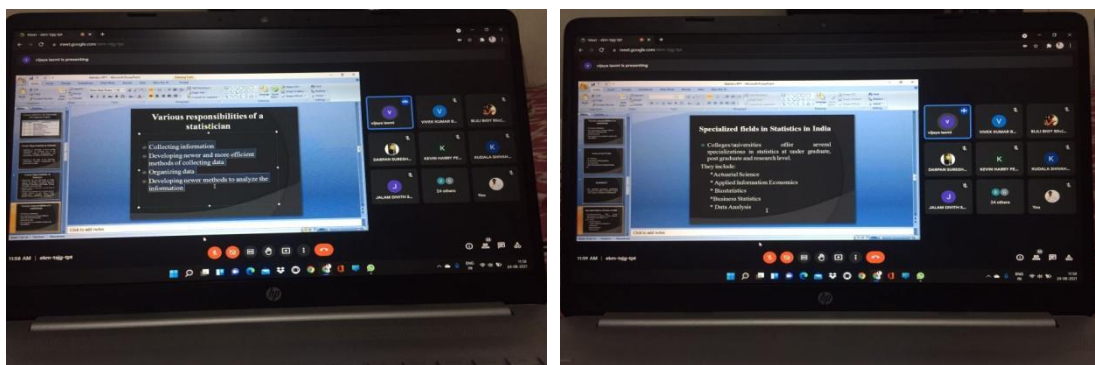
meet.google.com

vijaya laxmi is presenting

Various responsibilities of a statistician

Collecting information

Developing newer and more efficient methods of collecting data

Organizing data

Developing newer methods to analyze the information

Click to add notes

11:59 AM | ekm-tqjg-tpt

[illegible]

meet.google.com

vijaya laxmi is presenting

Specialized fields in Statistics in India

Colleges/universities offer several specializations in statistics at under graduate, post graduate and research level.

They include:

* Actuarial Science

* Applied Information Economics

* Biostatistics

*Business Statistics

* Data Analysis

Click to add notes

vijaya laxmi

VIVEK KUMAR B...

BULI BHAT BHU...

DAMPAN SURESH...

KEVIN HARRY PE...

KUDALA SHIVAN...

JALAM DIVITH S...

24 others

You

11:59 AM | ekm-tqjg-tpt

hp